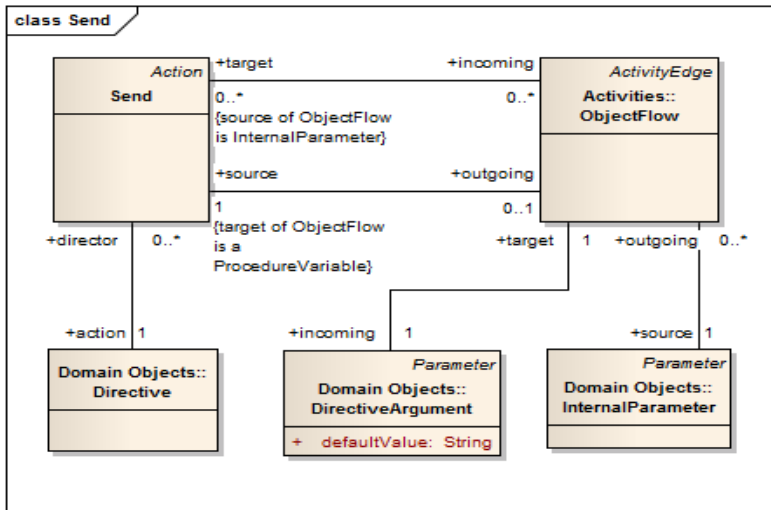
class Send

Action
Send

+target
0..*
{source of ObjectFlow is InternalParameter}

+incoming
0..*

ActivityEdge
Activities::
ObjectFlow

+source
1
{target of ObjectFlow is a ProcedureVariable}

+outgoing
0..1

+director 0..*

+target 1 +outgoing 0..*

+action 1

Domain Objects::
Directive

+incoming 1

Parameter
Domain Objects::
DirectiveArgument
+ defaultValue: String

+source 1

Parameter
Domain Objects::
InternalParameter